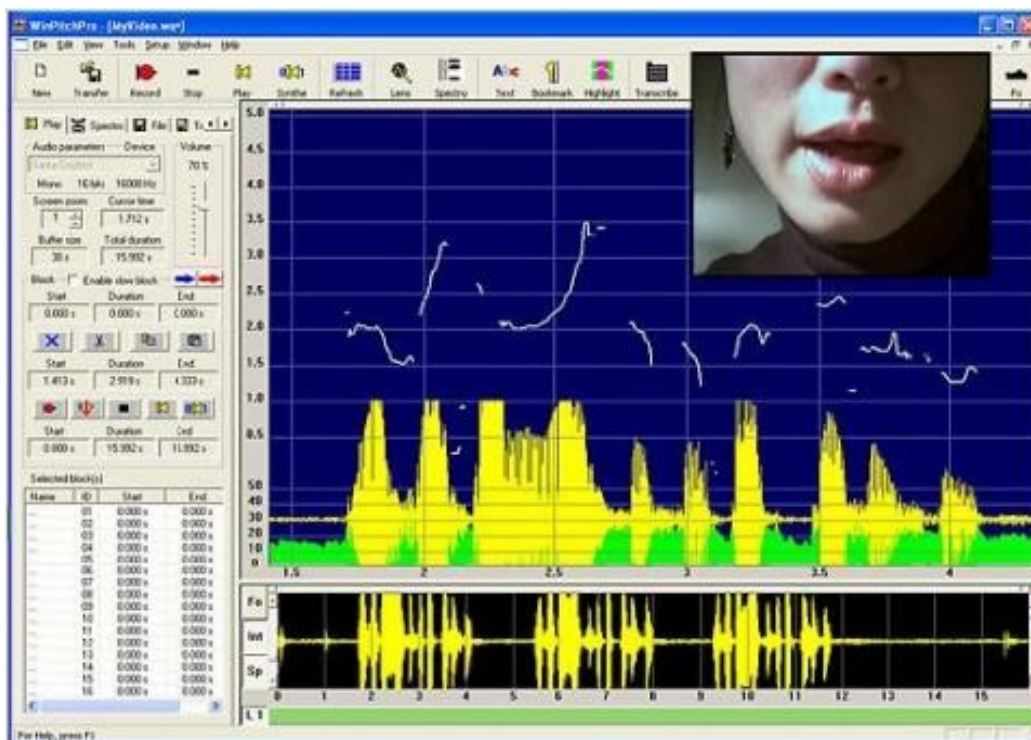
WinPitchPro - [MyVideo.wav]

File Edit View Tools Setup Window Help

New Transfer Record Stop Play Synthe Refresh Lens Spectro Text Bookmark Highlight Transcribe Fo

Play Spectro File Tr

Audio parameters Device Volume

70 %

Mono 16 bits 16000 Hz

Screen zoom Cursor time

1 1.712 s

Buffer size Total duration

30 s 15.992 s

Block Enable slow block

Start Duration End

0.000 s 0.000 s 0.000 s

Start Duration End

1.413 s 2.919 s 4.333 s

Start Duration End

0.000 s 15.992 s 15.992 s

Selected block(s)

| Name | ID | Start | End |
|---|---|---|---|
| | 01 | 0.000 s | 0.000 s |
| | 02 | 0.000 s | 0.000 s |
| | 03 | 0.000 s | 0.000 s |
| | 04 | 0.000 s | 0.000 s |
| | 05 | 0.000 s | 0.000 s |
| | 06 | 0.000 s | 0.000 s |
| | 07 | 0.000 s | 0.000 s |
| | 08 | 0.000 s | 0.000 s |
| | 09 | 0.000 s | 0.000 s |
| | 10 | 0.000 s | 0.000 s |
| | 11 | 0.000 s | 0.000 s |
| | 12 | 0.000 s | 0.000 s |
| | 13 | 0.000 s | 0.000 s |
| | 14 | 0.000 s | 0.000 s |
| | 15 | 0.000 s | 0.000 s |
| | 16 | 0.000 s | 0.000 s |

5.0 4.5 4.0 3.5 3.0 2.5 2.0 1.5 1.0 0.5

50 40 30 20 10 0

1.5 2 2.5 3 3.5 4

Fo Int Sp

0 1 2 3 4 5 6 7 8 9 10 11 12 13 14 15

L 1

For Help, press F1